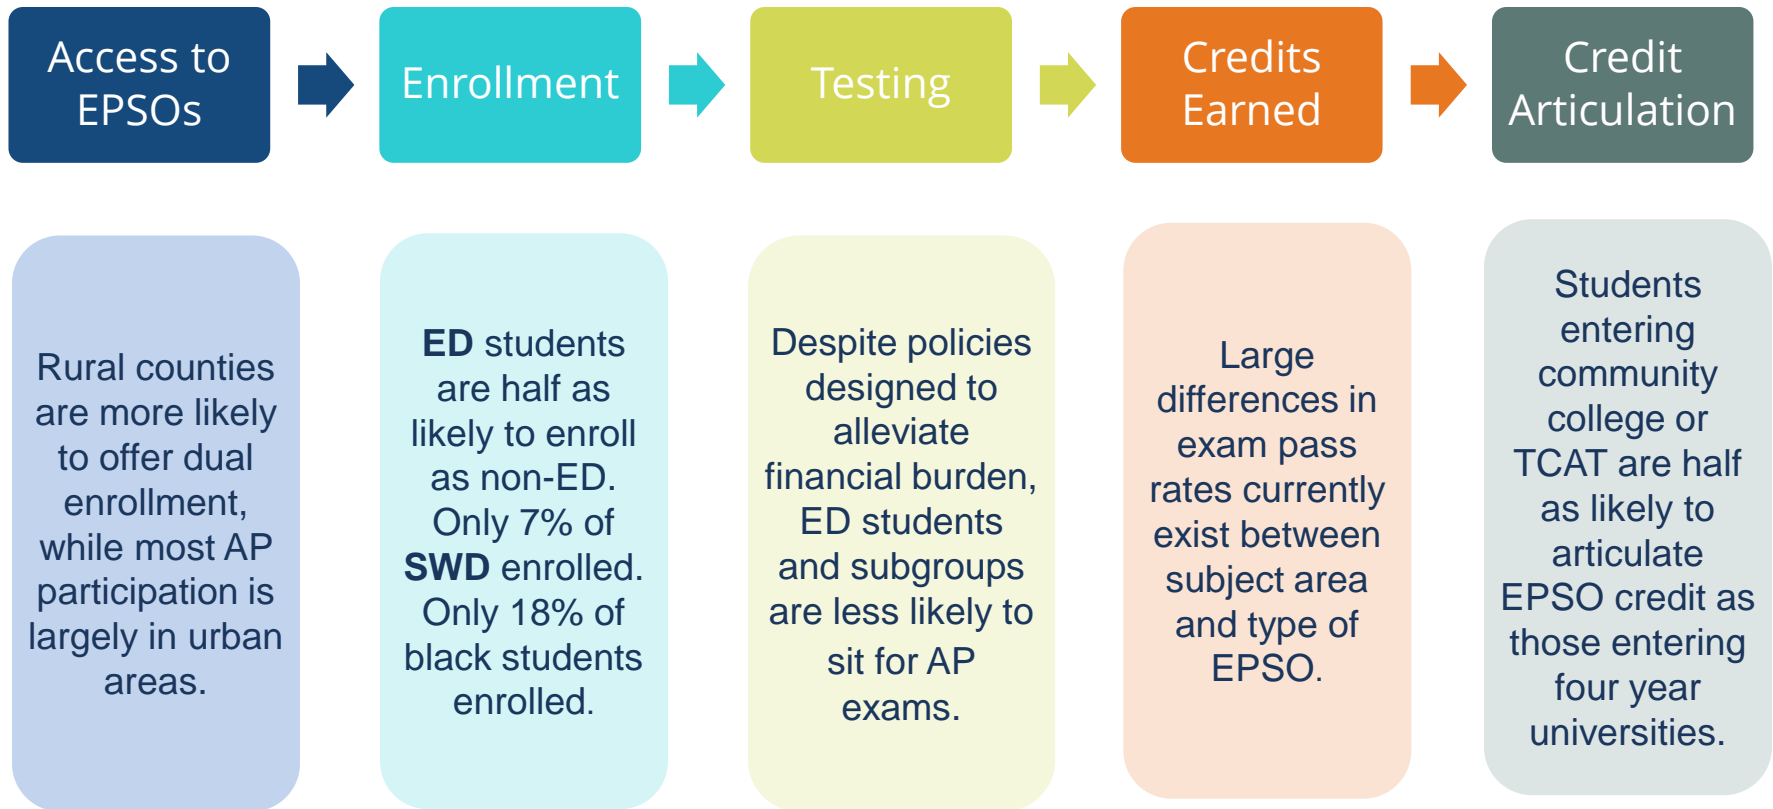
Access to EPSOs

Enrollment

Testing

Credits Earned

Credit Articulation

Rural counties are more likely to offer dual enrollment, while most AP participation is largely in urban areas.

**ED** students are half as likely to enroll as non-ED. Only 7% of **SWD** enrolled. Only 18% of black students enrolled.

Despite policies designed to alleviate financial burden, ED students and subgroups are less likely to sit for AP exams.

Large differences in exam pass rates currently exist between subject area and type of EPSO.

Students entering community college or TCAT are half as likely to articulate EPSO credit as those entering four year universities.